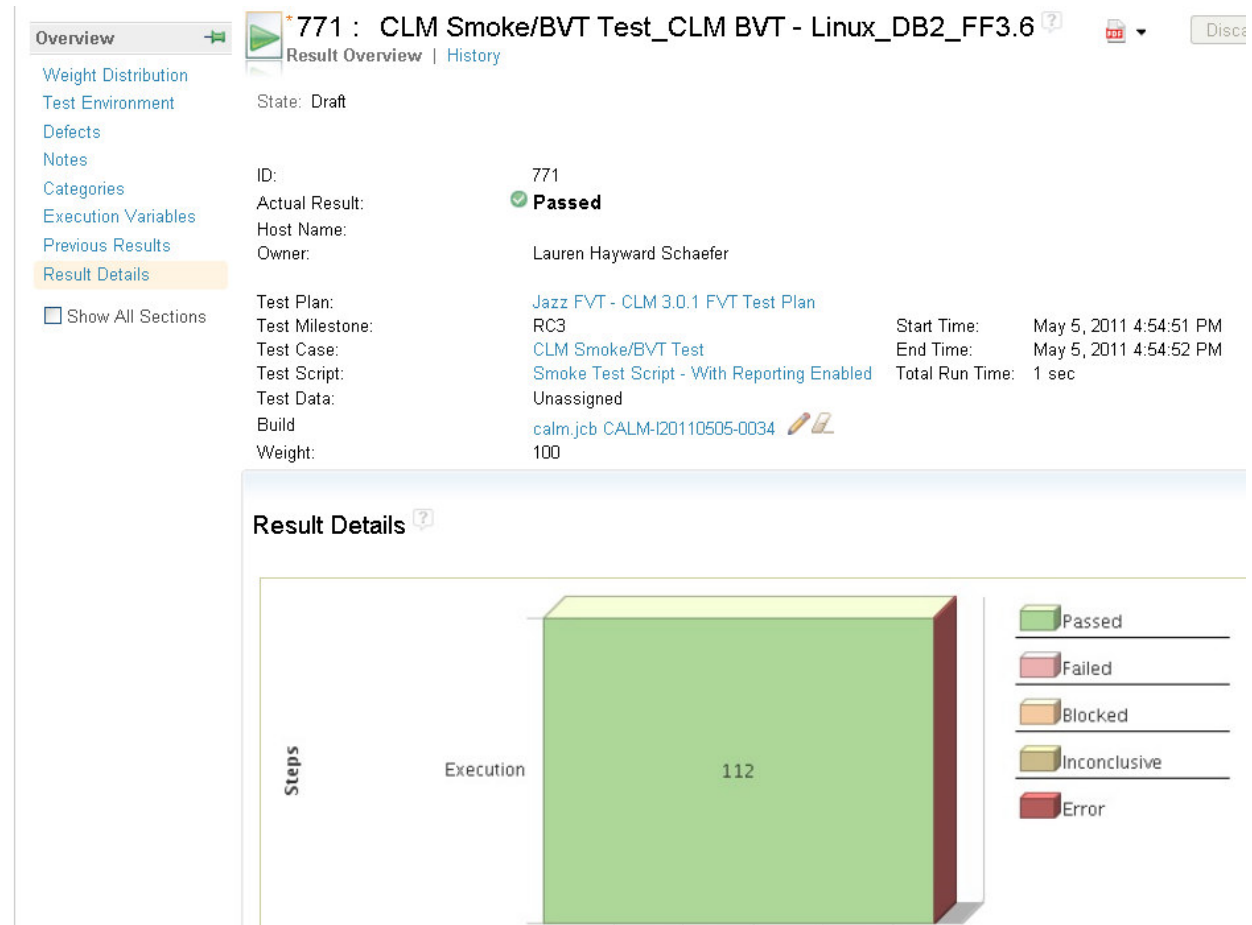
Overview

Weight Distribution
Test Environment
Defects
Notes
Categories
Execution Variables
Previous Results
Result Details

Show All Sections

*771 : CLM Smoke/BVT Test_CLM BVT - Linux_DB2_FF3.6

Result Overview | History

Disca

State: Draft

ID: 771
Actual Result: Passed
Host Name:
Owner: Lauren Hayward Schaefer

Test Plan: Jazz FVT - CLM 3.0.1 FVT Test Plan
Test Milestone: RC3
Test Case: CLM Smoke/BVT Test
Test Script: Smoke Test Script - With Reporting Enabled
Test Data: Unassigned
Build calm.jcb CALM-I20110505-0034
Weight: 100

Start Time: May 5, 2011 4:54:51 PM
End Time: May 5, 2011 4:54:52 PM
Total Run Time: 1 sec

Result Details

Steps

Execution

112

Passed
Failed
Blocked
Inconclusive
Error